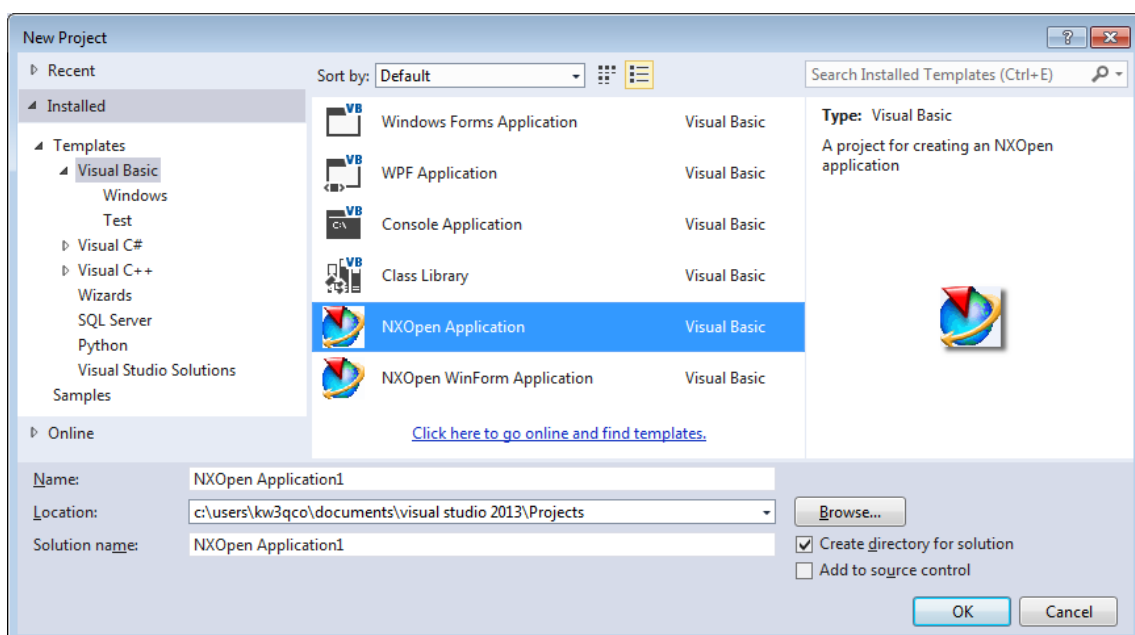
New Project

?

Recent

Installed

Templates

Visual Basic

Windows

Test

Visual C#

Visual C++

Wizards

SQL Server

Python

Visual Studio Solutions

Samples

Online

Sort by: Default

Windows Forms Application Visual Basic

WPF Application Visual Basic

Console Application Visual Basic

Class Library Visual Basic

NXOpen Application Visual Basic

NXOpen WinForm Application Visual Basic

Click here to go online and find templates.

Search Installed Templates (Ctrl+E)

Type: Visual Basic

A project for creating an NXOpen application

Name: NXOpen Application1

Location: c:\users\kw3qco\documents\visual studio 2013\Projects

Browse...

Solution name: NXOpen Application1

Create directory for solution

Add to source control

OK

Cancel